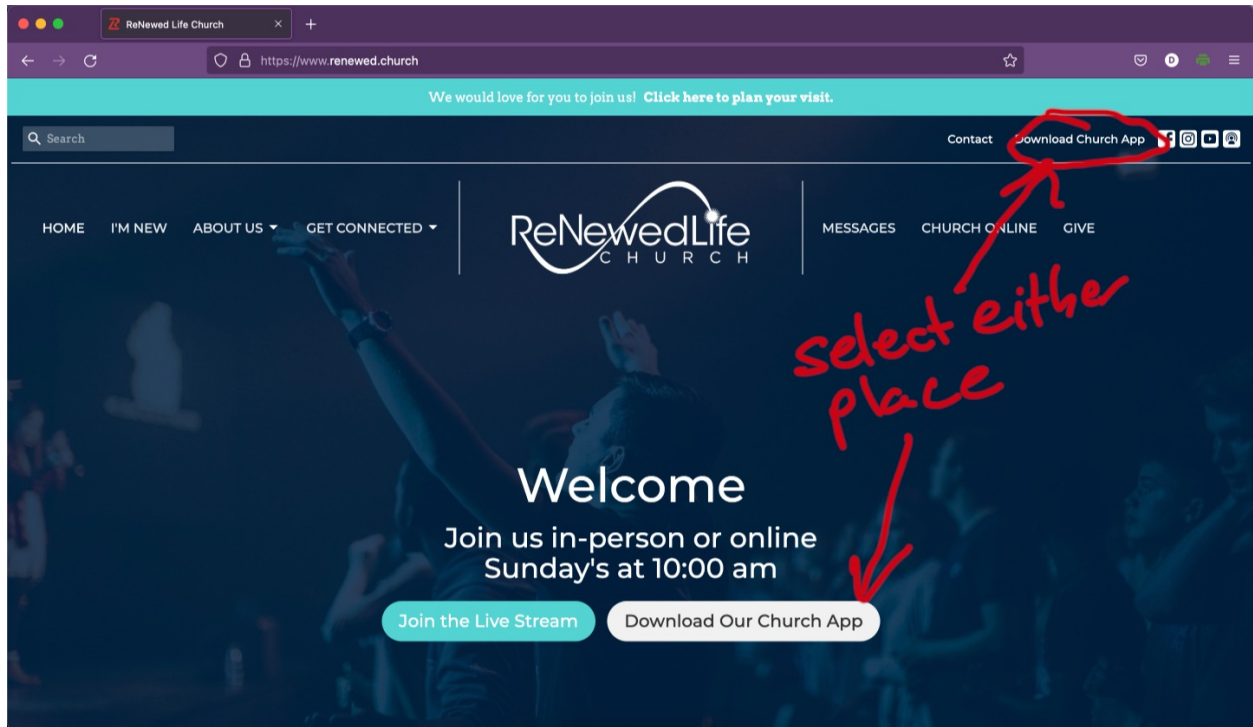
ReNewed Life Church

https://www.renewed.church

We would love for you to join us! Click here to plan your visit.

Search

Contact Download Church App

HOME I'M NEW ABOUT US GET CONNECTED

ReNewedLife CHURCH

MESSAGES CHURCH ONLINE GIVE

select either place

Welcome

Join us in-person or online Sunday's at 10:00 am

Join the Live Stream

Download Our Church App